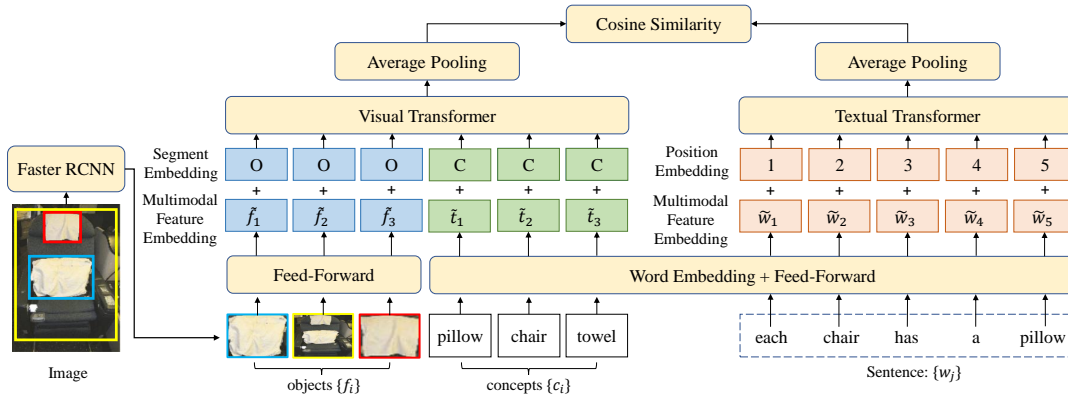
Cosine Similarity

Average Pooling

Average Pooling

Visual Transformer

Textual Transformer

Faster RCNN

Segment Embedding

O O O C C C

Position Embedding

1 2 3 4 5

+ + + + + +

+ + + + +

Multimodal Feature Embedding

$\tilde{f}_1$ $\tilde{f}_2$ $\tilde{f}_3$ $\tilde{t}_1$ $\tilde{t}_2$ $\tilde{t}_3$

Multimodal Feature Embedding

$\tilde{w}_1$ $\tilde{w}_2$ $\tilde{w}_3$ $\tilde{w}_4$ $\tilde{w}_5$

Feed-Forward

Word Embedding + Feed-Forward

pillow chair towel

each chair has a pillow

Image

objects $\{f_i\}$

concepts $\{c_i\}$

Sentence: $\{w_j\}$